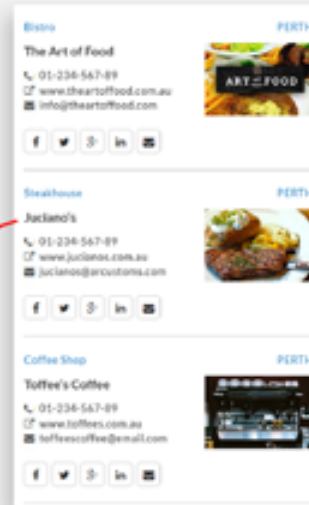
Bistro
PERTH

The Art of Food

01-234-567-89
www.theartoffood.com.au
info@theartoffood.com

f 3· in

ART OF FOOD

Steakhouse
PERTH

Juciano's

01-234-567-89
www.jucianos.com.au
jucianos@arcustoms.com

f 3· in

Coffee Shop
PERTH

Toffee's Coffee

01-234-567-89
www.toffees.com.au
toffeescoffee@email.com

f 3· in